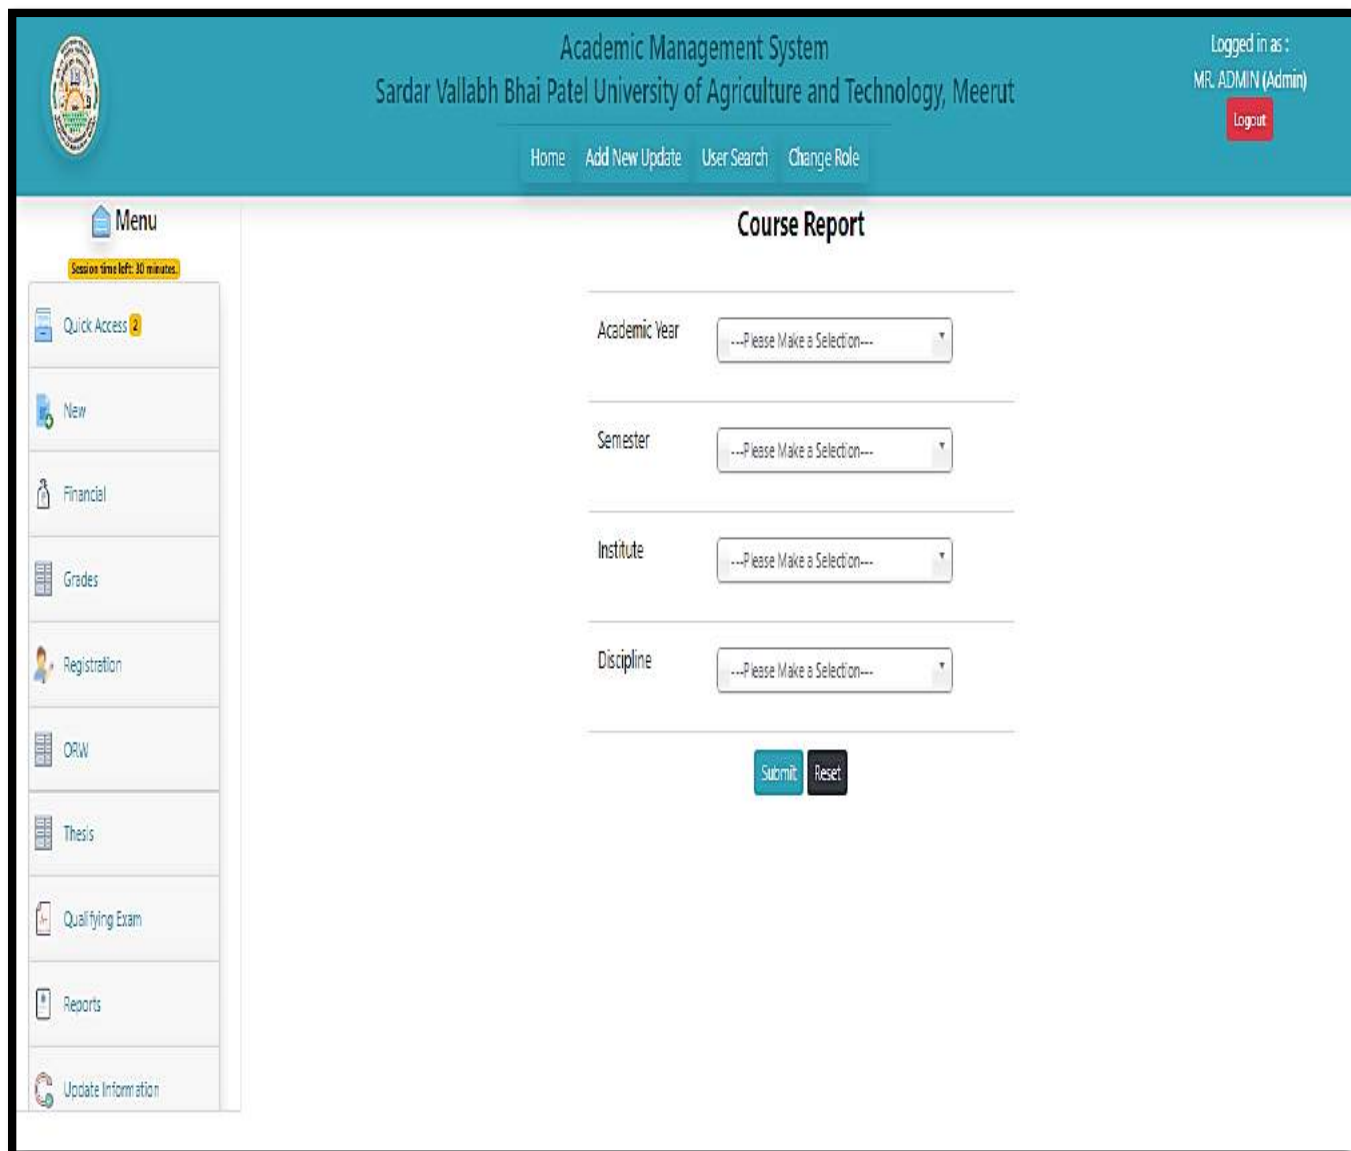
Academic Management System
Sardar Vallabh Bhai Patel University of Agriculture and Technology, Meerut

Logged in as :
MR. ADMIN (Admin)
Logout

Home Add New Update User Search Change Role

Menu
Session time left: 30 minutes.

Quick Access 2
New
Financial
Grades
Registration
ORW
Thesis
Qualifying Exam
Reports
Update Information

Course Report

Academic Year ---Please Make a Selection---
Semester ---Please Make a Selection---
Institute ---Please Make a Selection---
Discipline ---Please Make a Selection---

Submit Reset